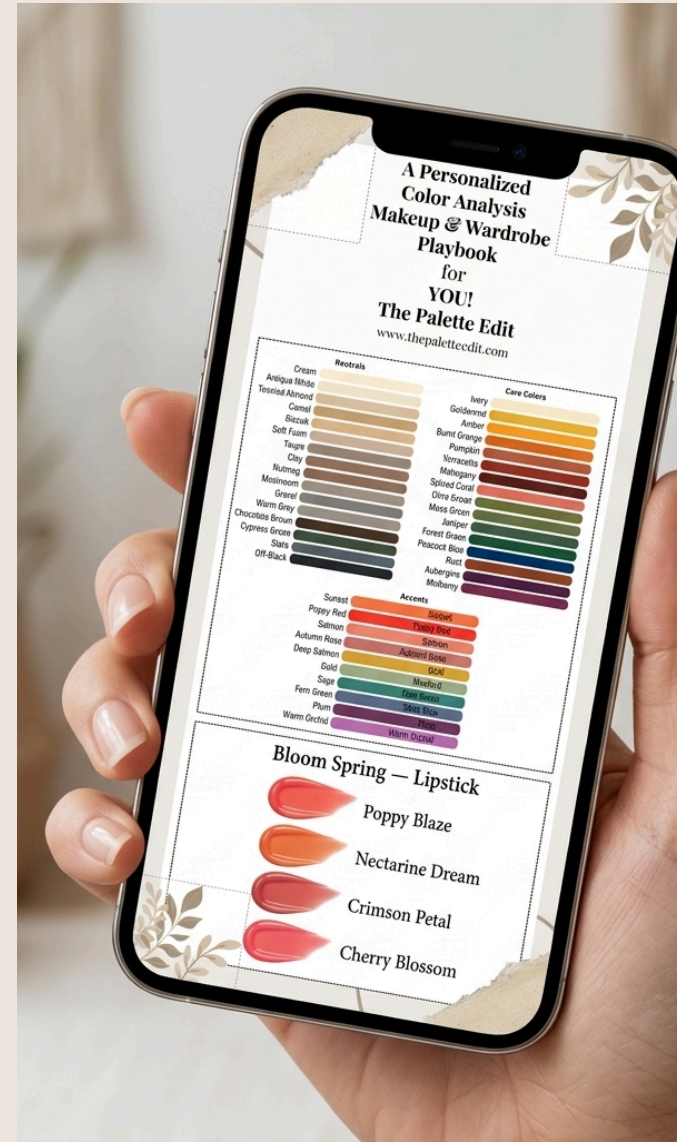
A Personalized Color Analysis Makeup & Wardrobe Playbook for YOU! The Palette Edit
www.thepaletteedit.com

Reotrals
Cream
Antique White
Tosried Almond
Camel
Bizcuk
Soft Fusm
Taupe
Clay
Nutmeg
Mosineom
Grerel
Warm Grey
Chocolobs Broun
Cypress Groee
Slats
Off-Black

Care Colers
Ivery
Goldenrnd
Amber
Burnt Orange
Pumpkin
Xorracetts
Mahogany
Splzed Coral
Oirre Broat
Moss Green
Juniper
Forest Graen
Peacoct Bloe
Ruct
Aubergins
Molbeny

Accents
Sunsst
Poppy Red
Salmon
Autumn Rose
Deep Salmon
Gold
Sage
Fem Green
Plum
Warm Orchid

Sunset
Poppy Red
Salmon
Autumn Rose
Gold
Mseford
Fern Green
Slate Blue
Plum
Warm Orchid

Bloom Spring — Lipstick
Poppy Blaze
Nectarine Dream
Crimson Petal
Cherry Blossom